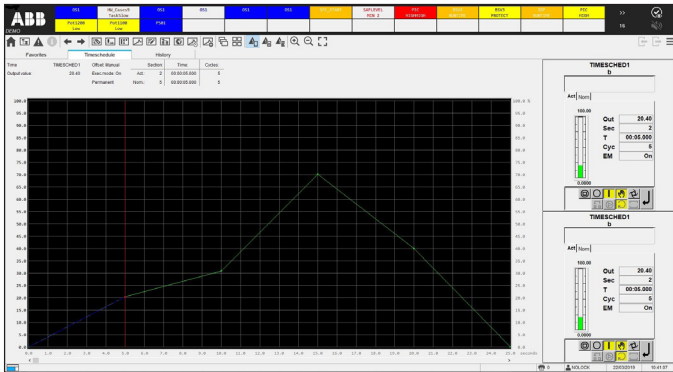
ABB
DEMO

DS1
MW_Course5 TaskView
DS1
DS1
DS1
DS1
SAFLEVEL MCB 2
PIC HIGHHIGH
BV45 PROTECT
PIC HIGH
Pot1100 Low
Pot1100 Low
PSR1

Favorites
Timeschedule
History

Time
TIMESCHED1
Offset Manual
Section
Time
Cycles

Output value
20.40
Exec.mode: On
Act:
2
00:00:05.000
5

Permanent
Nom:
5
00:00:05.000
5

100.0
95.0
90.0
85.0
80.0
75.0
70.0
65.0
60.0
55.0
50.0
45.0
40.0
35.0
30.0
25.0
20.0
15.0
10.0
5.0
0.0

100.0 %
95.0
90.0
85.0
80.0
75.0
70.0
65.0
60.0
55.0
50.0
45.0
40.0
35.0
30.0
25.0
20.0
15.0
10.0
5.0
0.0

0.0 1.0 2.0 3.0 4.0 5.0 6.0 7.0 8.0 9.0 10.0 11.0 12.0 13.0 14.0 15.0 16.0 17.0 18.0 19.0 20.0 21.0 22.0 23.0 24.0 25.0 seconds

TIMESCHED1
b
Act Nom
100.00
Out 20.40
Sec 2
T 00:05.000
Cyc 5
EM On
0.0000

TIMESCHED1
b
Act Nom
100.00
Out 20.40
Sec 2
T 00:05.000
Cyc 5
EM On
0.0000

0
NOLOCK
22/03/2019
10:41:07